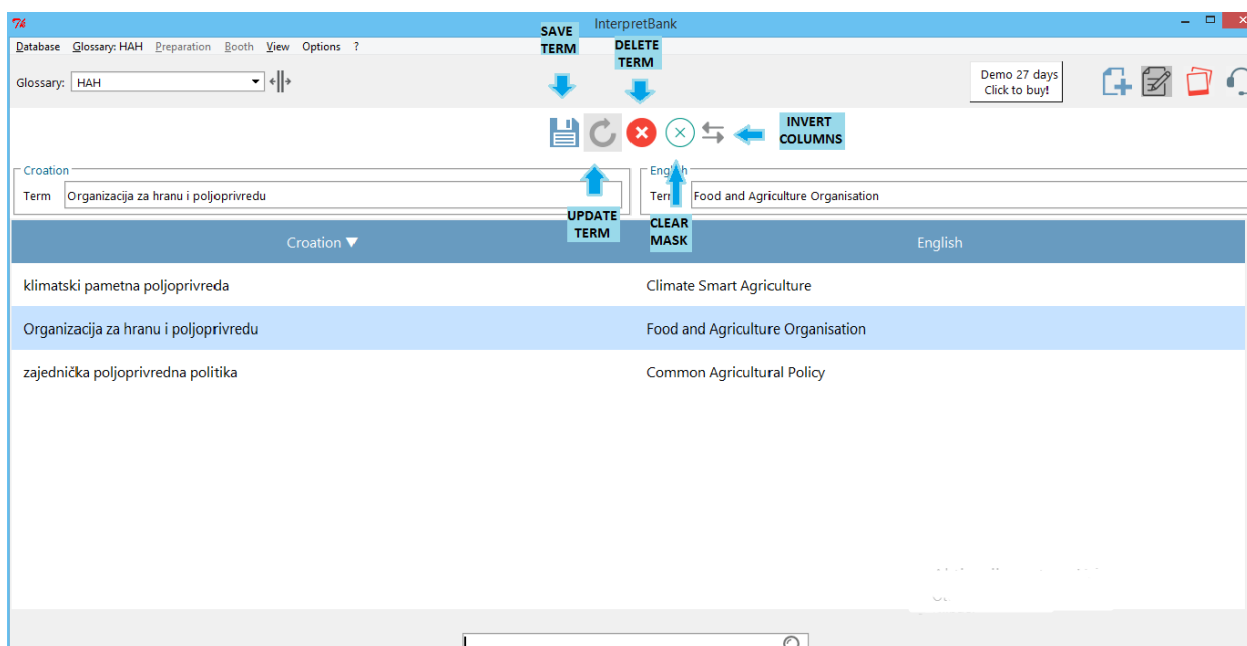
InterpretBank

Database Glossary: HAH Preparation Booth View Options ?

Glossary: HAH

Demo 27 days
Click to buy!

SAVE TERM

DELETE TERM

INVERT COLUMNS

Croation
Term Organizacija za hranu i poljoprivredu

English
Term Food and Agriculture Organisation

UPDATE TERM

CLEAR MASK

| Croation ▼ | English |
|---|---|
| klimatski pametna poljoprivreda | Climate Smart Agriculture |
| Organizacija za hranu i poljoprivredu | Food and Agriculture Organisation |
| zajednička poljoprivredna politika | Common Agricultural Policy |